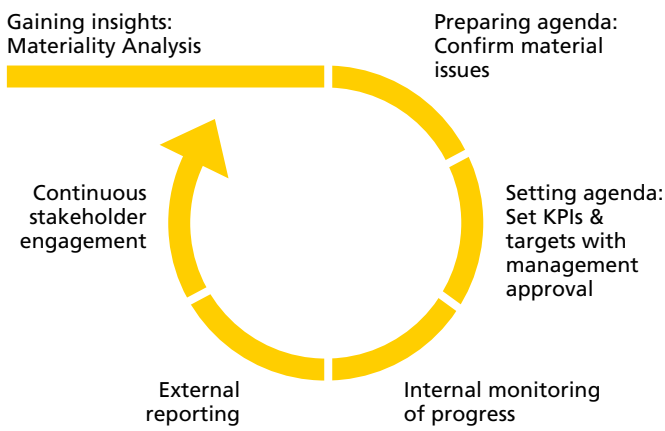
Gaining insights: Materiality Analysis

Preparing agenda: Confirm material issues

Setting agenda: Set KPIs & targets with management approval

Internal monitoring of progress

External reporting

Continuous stakeholder engagement